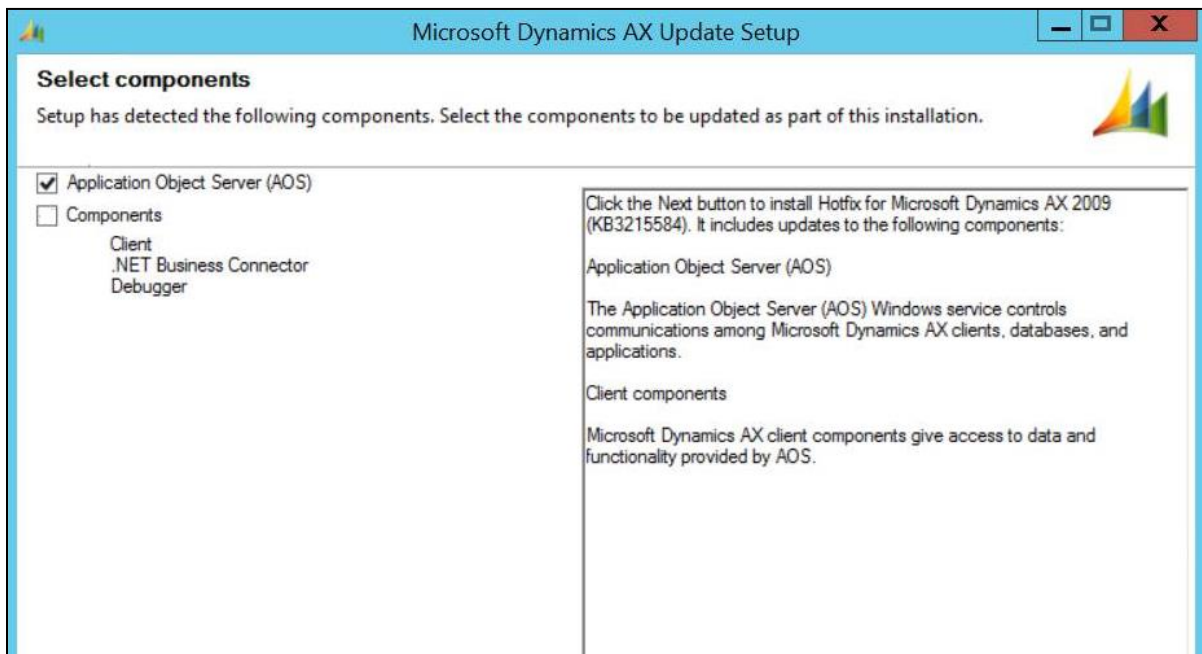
Microsoft Dynamics AX Update Setup

Select components

Setup has detected the following components. Select the components to be updated as part of this installation.

Application Object Server (AOS)

Components

Client
.NET Business Connector
Debugger

Click the Next button to install Hotfix for Microsoft Dynamics AX 2009 (KB3215584). It includes updates to the following components:

Application Object Server (AOS)

The Application Object Server (AOS) Windows service controls communications among Microsoft Dynamics AX clients, databases, and applications.

Client components

Microsoft Dynamics AX client components give access to data and functionality provided by AOS.